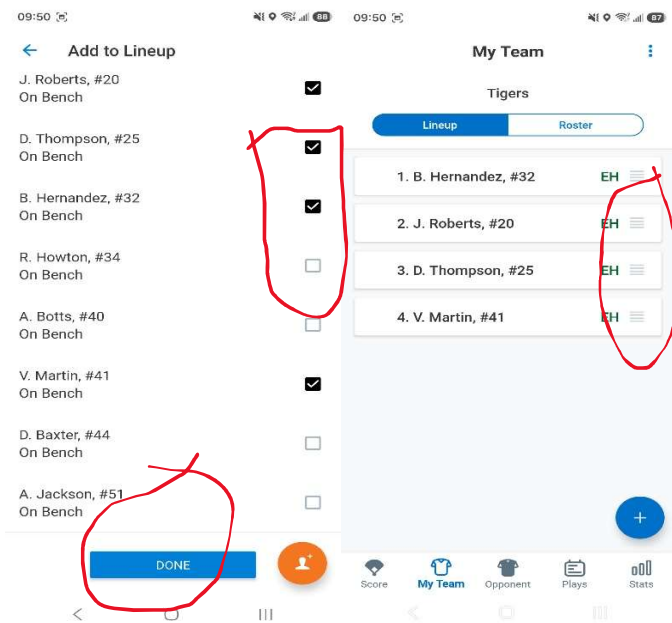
09:50

88

Add to Lineup

J. Roberts, #20
On Bench

D. Thompson, #25
On Bench

B. Hernandez, #32
On Bench

R. Howton, #34
On Bench

A. Botts, #40
On Bench

V. Martin, #41
On Bench

D. Baxter, #44
On Bench

A. Jackson, #51
On Bench

DONE

09:50

87

My Team

Tigers

Lineup | Roster

1. B. Hernandez, #32 EH

2. J. Roberts, #20 EH

3. D. Thompson, #25 EH

4. V. Martin, #41 EH

+

Score | My Team | Opponent | Plays | Stats